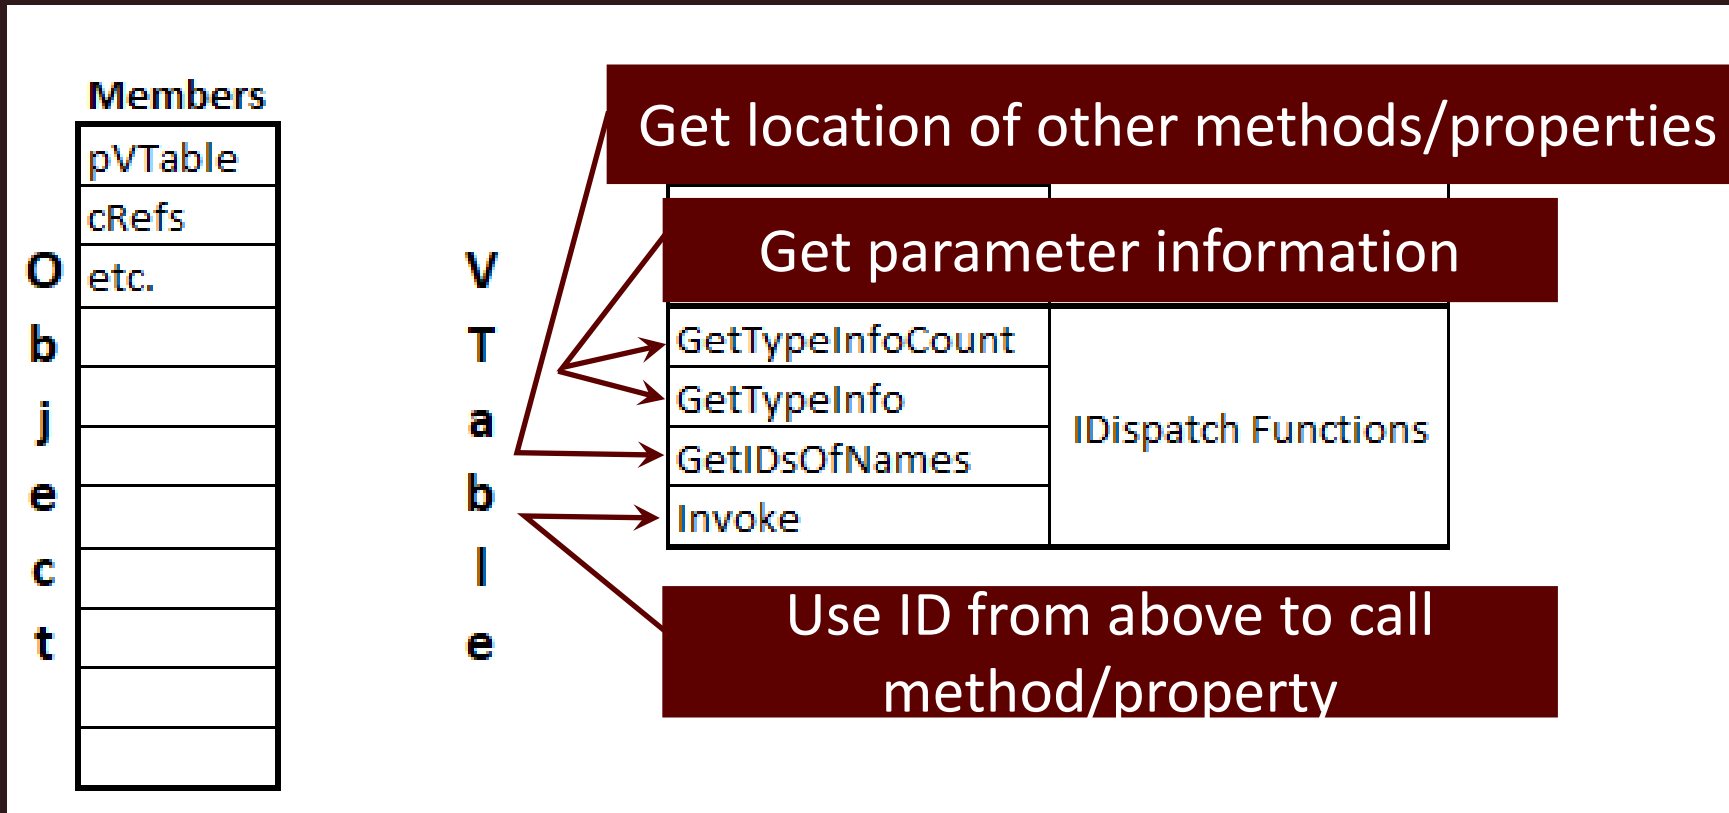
Members

| pVTable |
|---|
| cRefs |
| etc. |
| |
| |
| |
| |
| |
| |
| |
| |

O
b
j
e
c
t

V
T
a
b
l
e

Get location of other methods/properties

Get parameter information

| GetTypeInfoCount | IDispatch Functions |
|---|---|
| GetTypeInfo | |
| GetIDsOfNames | |
| Invoke | |

Use ID from above to call method/property